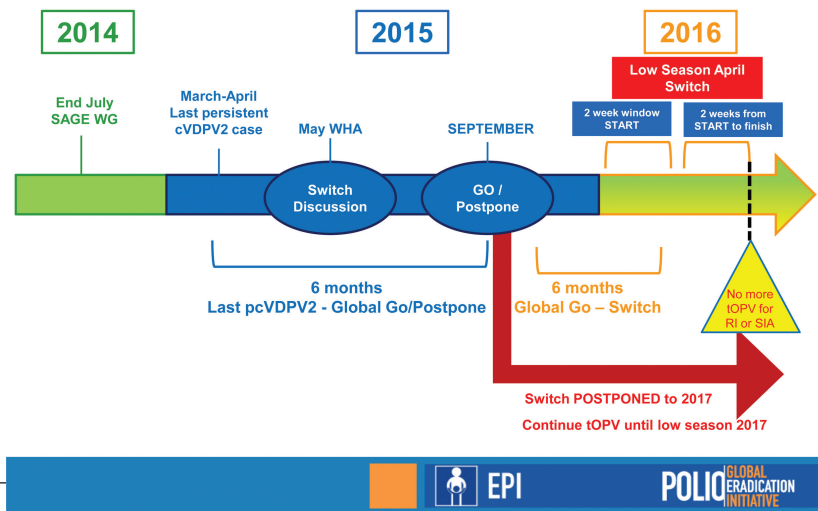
2014

2015

2016

Low Season April Switch

End July SAGE WG

March-April Last persistent cVDPV2 case

May WHA

SEPTEMBER

2 week window START

2 weeks from START to finish

Switch Discussion

GO / Postpone

6 months
Last pcVDPV2 - Global Go/Postpone

6 months
Global Go – Switch

No more tOPV for RI or SIA

Switch POSTPONED to 2017

Continue tOPV until low season 2017

EPI

POLIO GLOBAL ERADICATION INITIATIVE